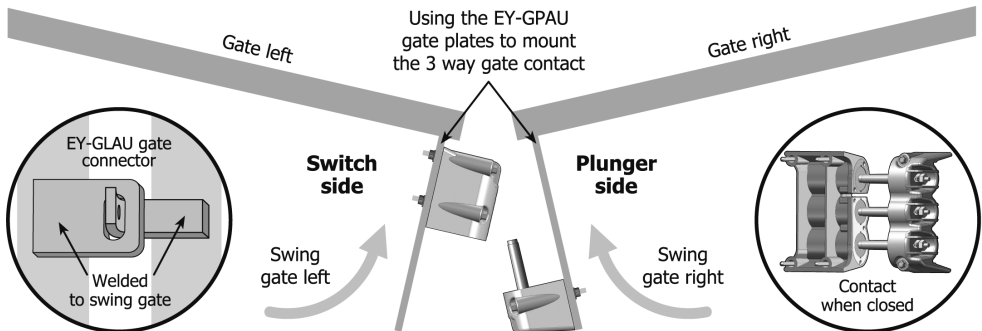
Using the EY-GPAU gate plates to mount the 3 way gate contact

Gate left

Gate right

EY-GLAU gate connector

Welded to swing gate

Switch side

Swing gate left

Plunger side

Swing gate right

Contact when closed